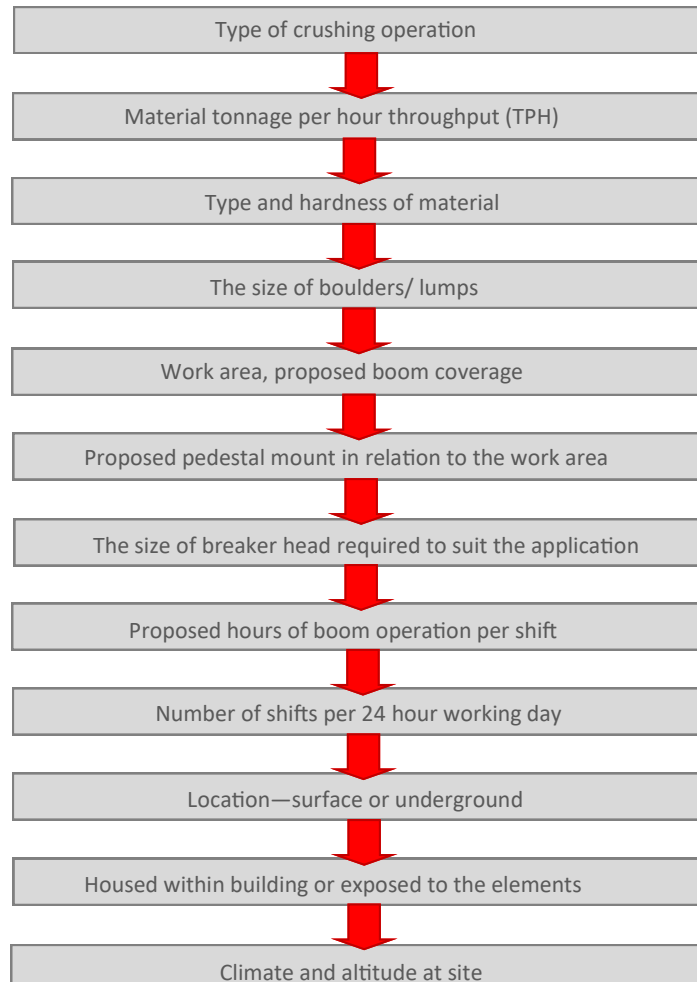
Type of crushing operation

Material tonnage per hour throughput (TPH)

Type and hardness of material

The size of boulders/ lumps

Work area, proposed boom coverage

Proposed pedestal mount in relation to the work area

The size of breaker head required to suit the application

Proposed hours of boom operation per shift

Number of shifts per 24 hour working day

Location—surface or underground

Housed within building or exposed to the elements

Climate and altitude at site